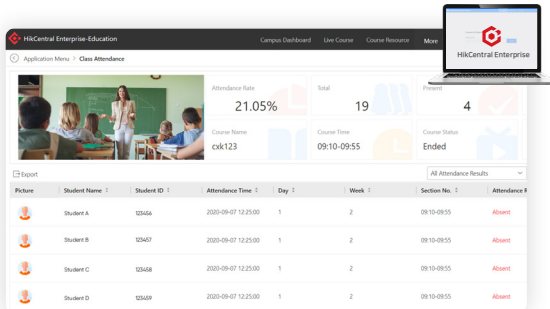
HikCentral Enterprise-Education

Campus Dashboard Live Course Course Resource More

HikCentral Enterprise

Application Menu > Class Attendance

Attendance Rate
21.05%

Total
19

Present
4

Course Name
cxk123

Course Time
09:10-09:55

Course Status
Ended

Export

All Attendance Results

| Picture | Student Name | Student ID | Attendance Time | Day | Week | Section No. | Attendance R |
|---|---|---|---|---|---|---|---|
| | Student A | 123456 | 2020-09-07 12:25:00 | 1 | 2 | 09:10-09:55 | Absent |
| | Student B | 123457 | 2020-09-07 12:25:00 | 1 | 2 | 09:10-09:55 | Absent |
| | Student C | 123458 | 2020-09-07 12:25:00 | 1 | 2 | 09:10-09:55 | Absent |
| | Student D | 123459 | 2020-09-07 12:25:00 | 1 | 2 | 09:10-09:55 | Absent |